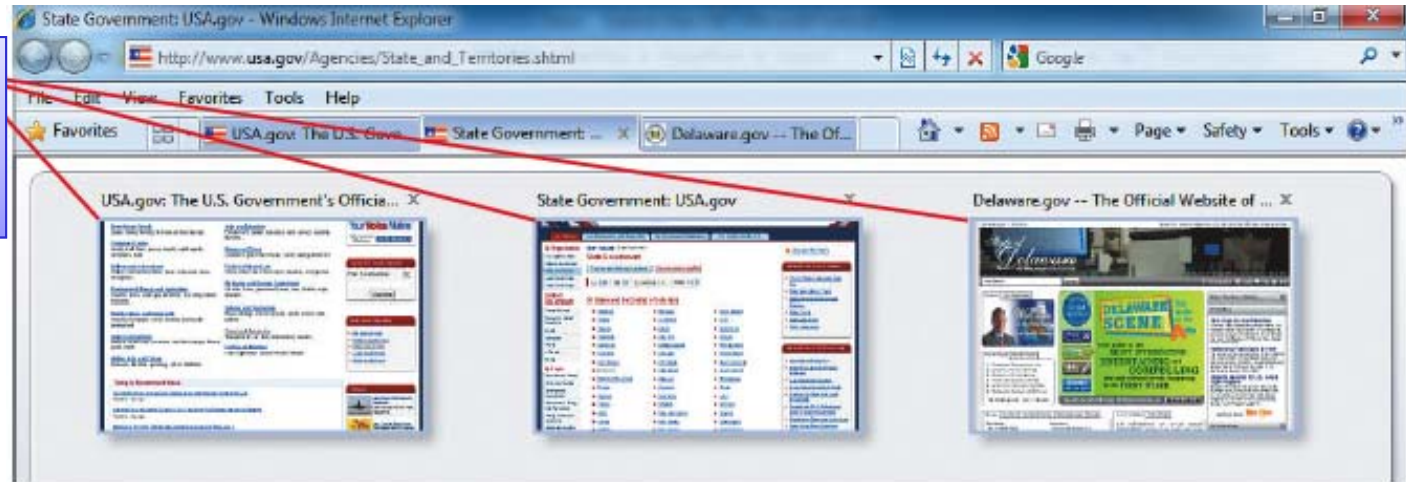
State Government: USA.gov - Windows Internet Explorer

http://www.usa.gov/Agencies/State_and_Territories.shtml

Google

File Edit View Favorites Tools Help

Favorites

USA.gov: The U.S. Gove...

State Government: ...

Delaware.gov -- The Of...

Page Safety Tools

USA.gov: The U.S. Government's Officia...

State Government: USA.gov

Delaware.gov -- The Official Website of ...

Delaware

DELAWARE SCENE